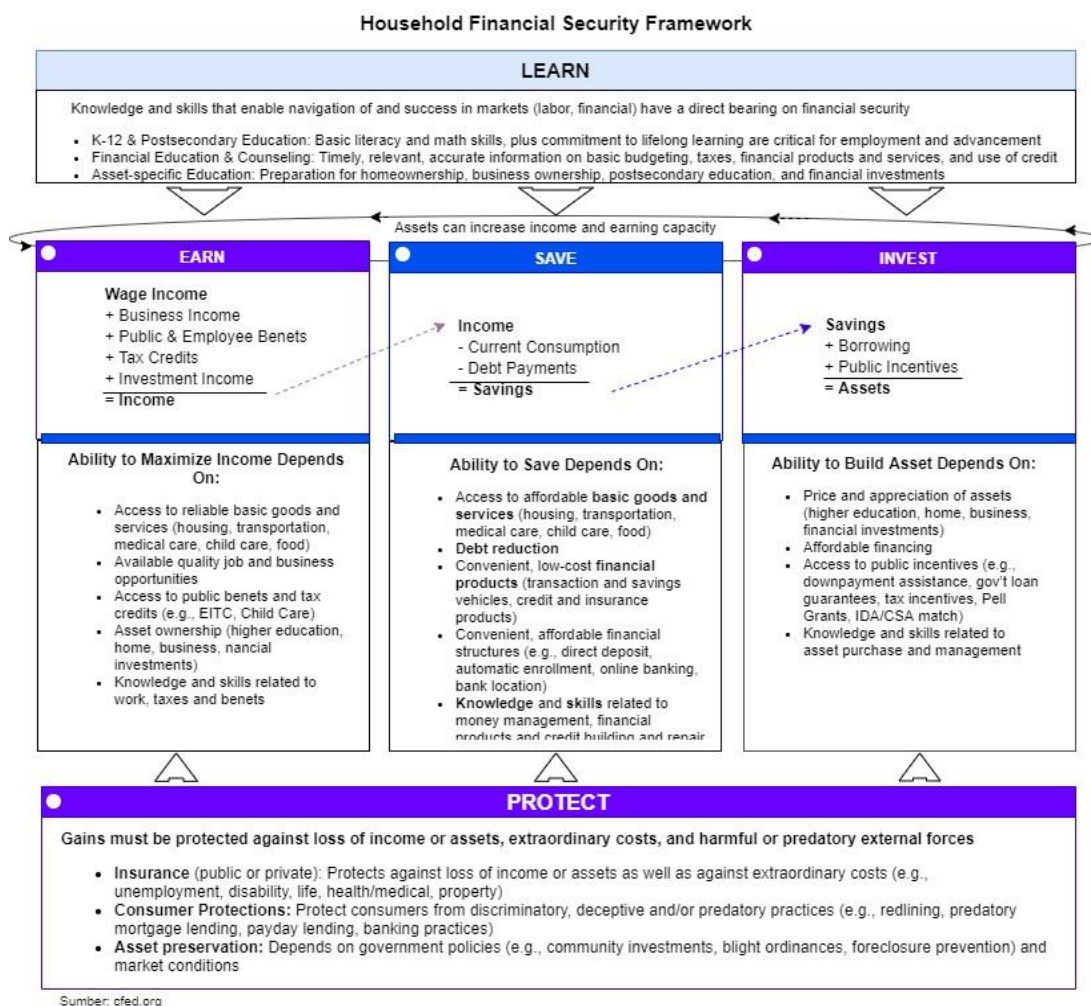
Household Financial Security Framework

LEARN

Knowledge and skills that enable navigation of and success in markets (labor, financial) have a direct bearing on financial security

- K-12 & Postsecondary Education: Basic literacy and math skills, plus commitment to lifelong learning are critical for employment and advancement
- Financial Education & Counseling: Timely, relevant, accurate information on basic budgeting, taxes, financial products and services, and use of credit
- Asset-specific Education: Preparation for homeownership, business ownership, postsecondary education, and financial investments

Assets can increase income and earning capacity

EARN

Wage Income
+ Business Income
+ Public & Employee Benets
+ Tax Credits
+ Investment Income
= Income

Ability to Maximize Income Depends On:

- Access to reliable basic goods and services (housing, transportation, medical care, child care, food)
- Available quality job and business opportunities
- Access to public benets and tax credits (e.g., EITC, Child Care)
- Asset ownership (higher education, home, business, nancial investments)
- Knowledge and skills related to work, taxes and benets

SAVE

Income
- Current Consumption
- Debt Payments
= Savings

Ability to Save Depends On:

- Access to affordable basic goods and services (housing, transportation, medical care, child care, food)
- Debt reduction
- Convenient, low-cost financial products (transaction and savings vehicles, credit and insurance products)
- Convenient, affordable financial structures (e.g., direct deposit, automatic enrollment, online banking, bank location)
- Knowledge and skills related to money management, financial products and credit building and repair

INVEST

Savings
+ Borrowing
+ Public Incentives
= Assets

Ability to Build Asset Depends On:

- Price and appreciation of assets (higher education, home, business, financial investments)
- Affordable financing
- Access to public incentives (e.g., downpayment assistance, gov't loan guarantees, tax incentives, Pell Grants, IDA/CSA match)
- Knowledge and skills related to asset purchase and management

PROTECT

Gains must be protected against loss of income or assets, extraordinary costs, and harmful or predatory external forces

- Insurance (public or private): Protects against loss of income or assets as well as against extraordinary costs (e.g., unemployment, disability, life, health/medical, property)
- Consumer Protections: Protect consumers from discriminatory, deceptive and/or predatory practices (e.g., redlining, predatory mortgage lending, payday lending, banking practices)
- Asset preservation: Depends on government policies (e.g., community investments, blight ordinances, foreclosure prevention) and market conditions

Sumber: cfed.org